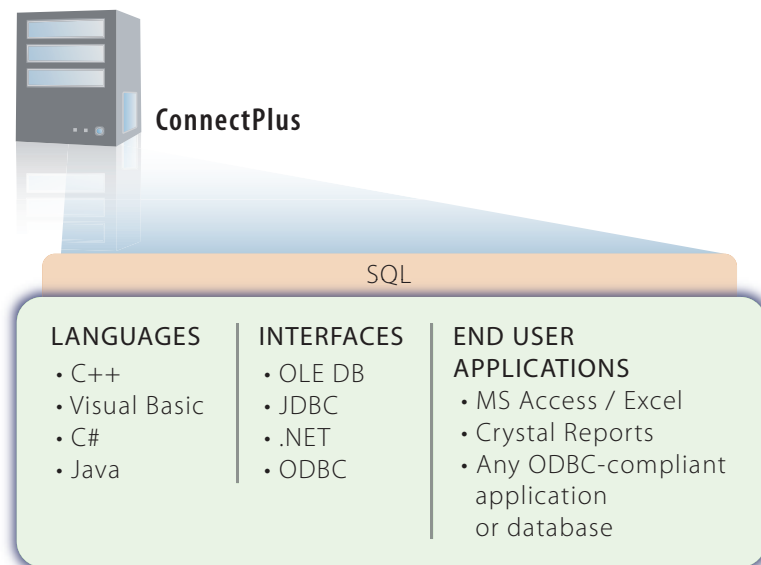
ConnectPlus

SQL

LANGUAGES
• C++
• Visual Basic
• C#
• Java

INTERFACES
• OLE DB
• JDBC
• .NET
• ODBC

END USER APPLICATIONS
• MS Access / Excel
• Crystal Reports
• Any ODBC-compliant application or database